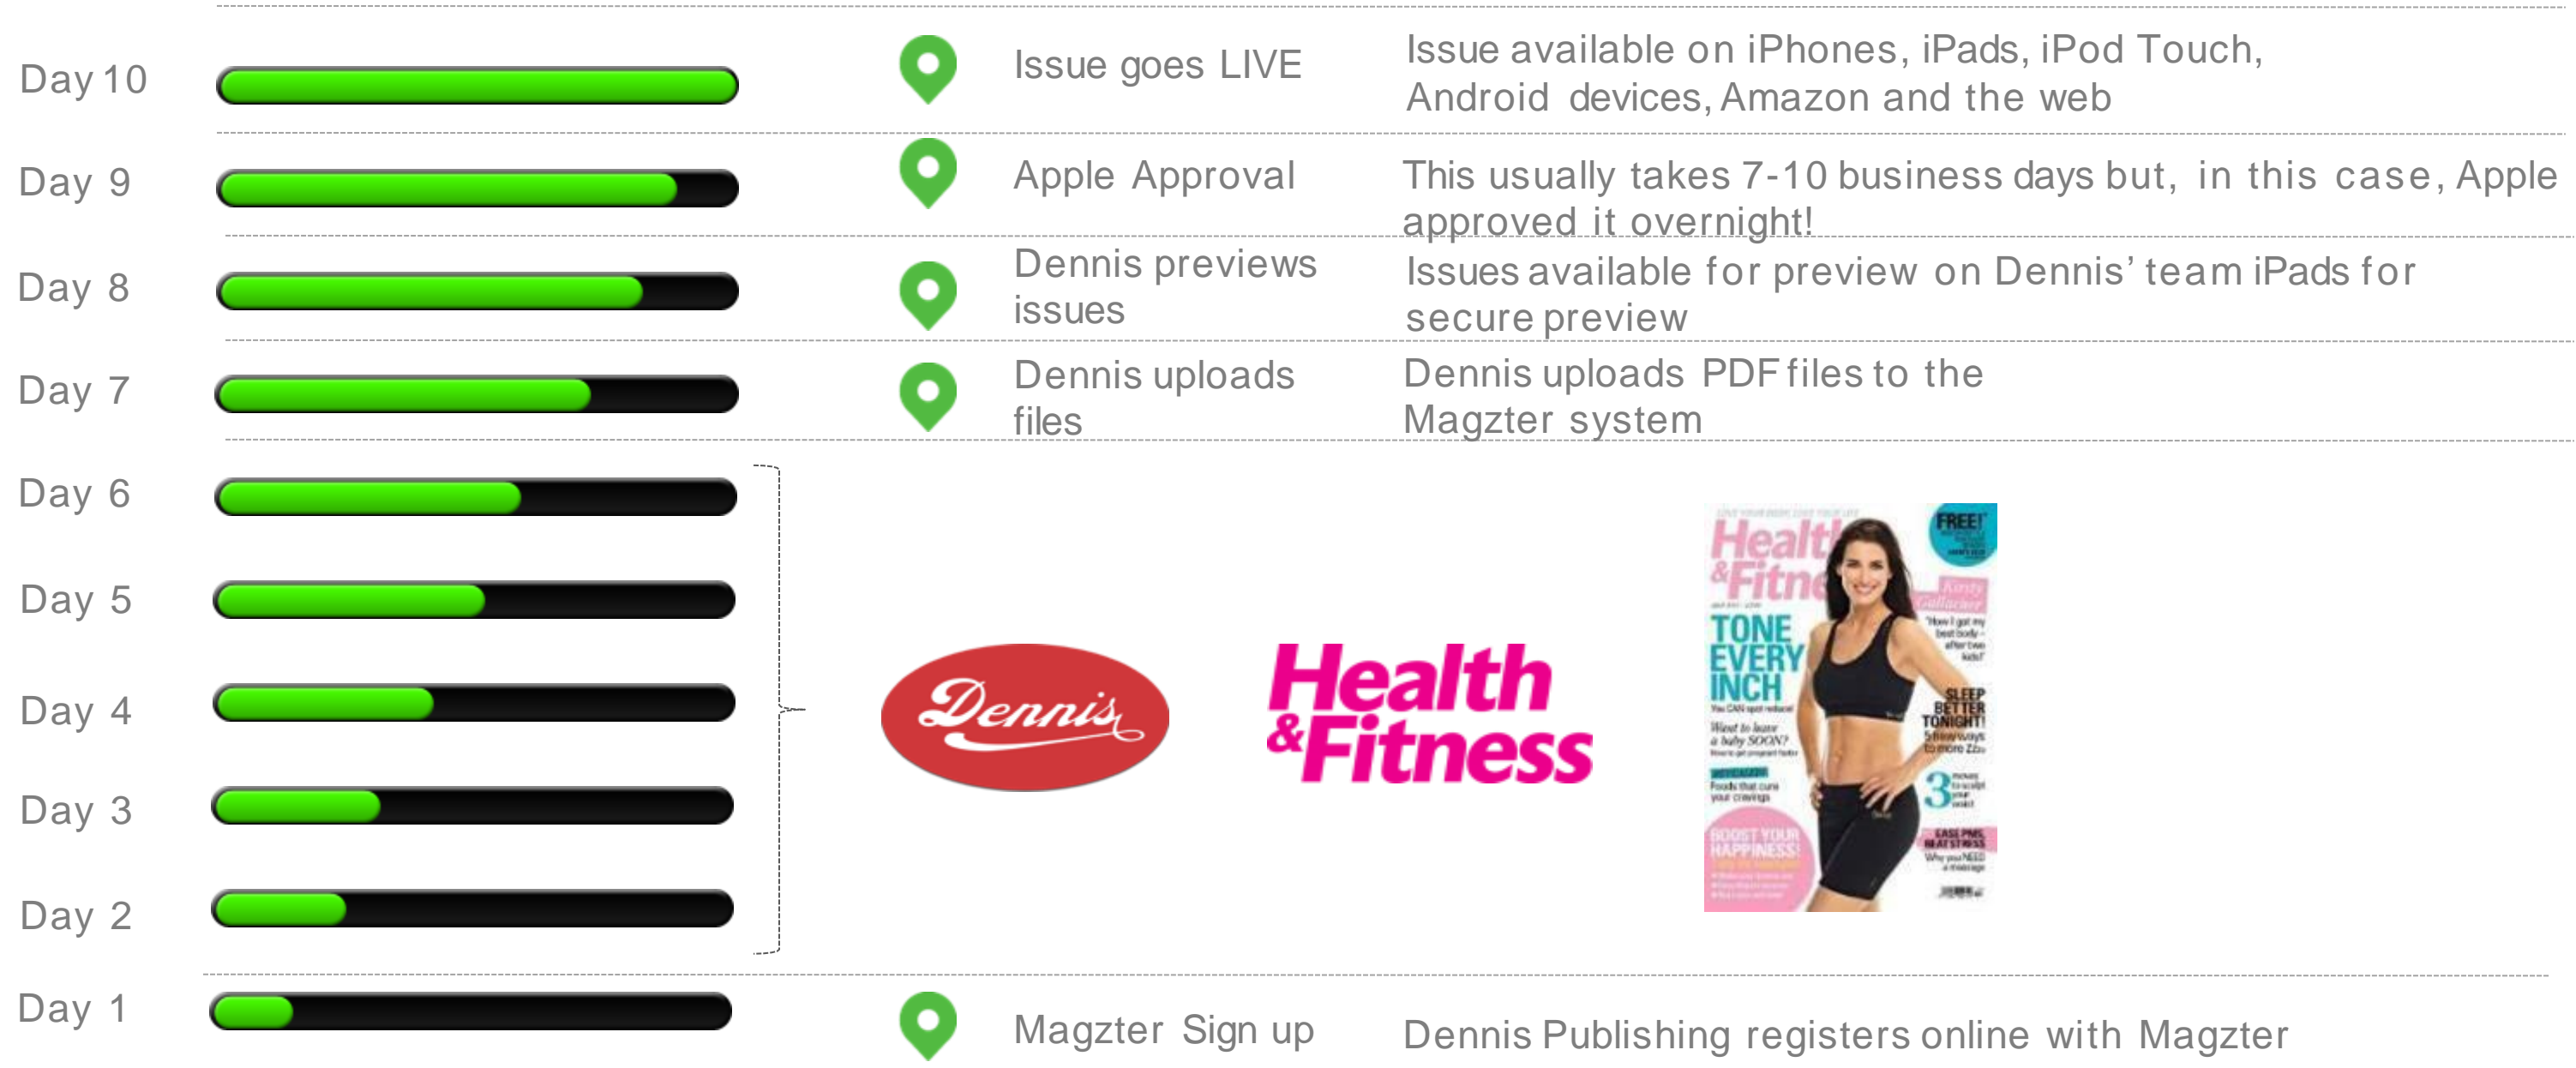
Day 10

Issue goes LIVE

Issue available on iPhones, iPads, iPod Touch, Android devices, Amazon and the web

Day 9

Apple Approval

This usually takes 7-10 business days but, in this case, Apple approved it overnight!

Day 8

Dennis previews issues

Issues available for preview on Dennis' team iPads for secure preview

Day 7

Dennis uploads files

Dennis uploads PDF files to the Magzter system

Day 6

Day 5

Day 4

Day 3

Day 2

Dennis

Health & Fitness

Health & Fitness

FREE!

TONE EVERY INCH

SLEEP BETTER TONIGHT!

3

BOOST YOUR HAPPINESS!

Day 1

Magzter Sign up

Dennis Publishing registers online with Magzter